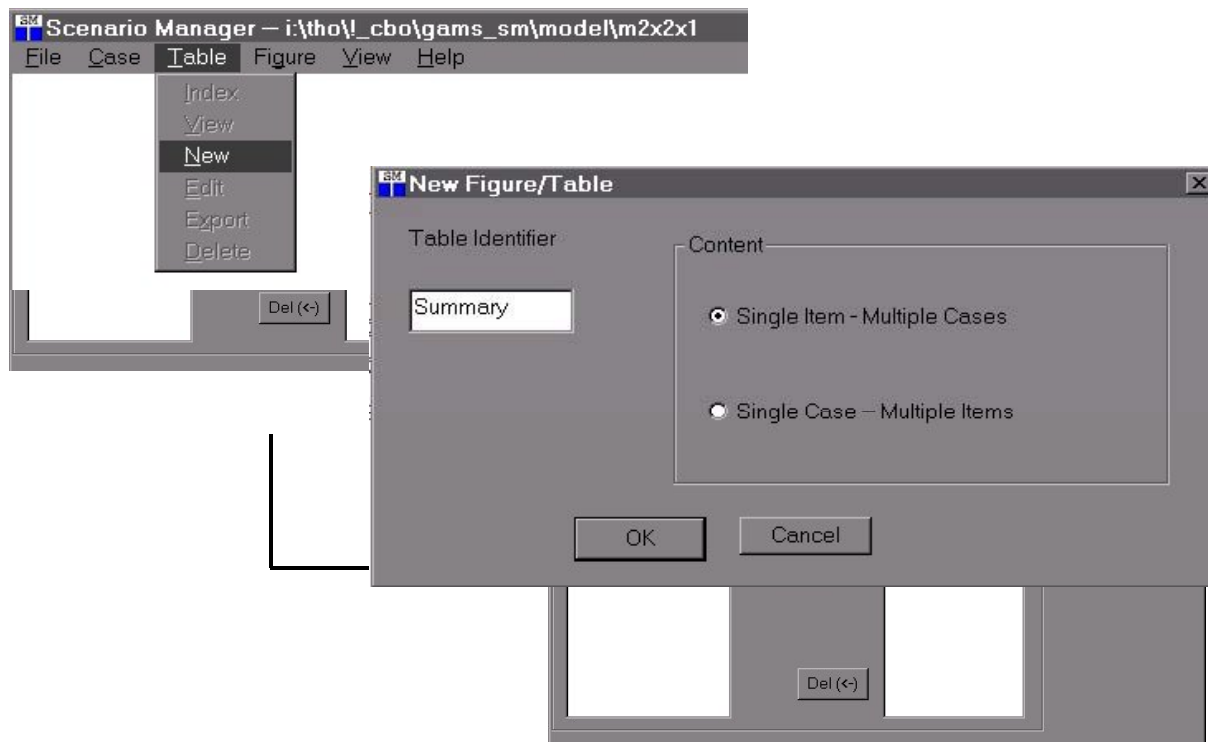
SM Scenario Manager – i:\tho\!_cbo\gams_sm\model\m2x2x1

File Case Table Figure View Help

Index
View
New
Edit
Export
Delete

Del (<-)

SM New Figure/Table

Table Identifier

Summary

Content

Single Item – Multiple Cases

Single Case – Multiple Items

OK

Cancel

Del (<-)